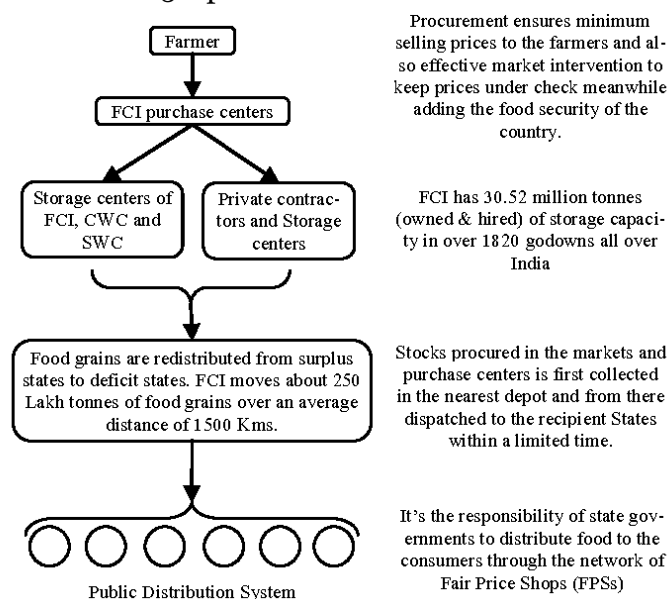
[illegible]

Farmer

FCI purchase centers

Storage centers of FCI, CWC and SWC

Private contractors and Storage centers

Food grains are redistributed from surplus states to deficit states. FCI moves about 250 Lakh tonnes of food grains over an average distance of 1500 Kms.

Public Distribution System

Procurement ensures minimum selling prices to the farmers and also effective market intervention to keep prices under check meanwhile adding the food security of the country.

FCI has 30.52 million tonnes (owned & hired) of storage capacity in over 1820 godowns all over India

Stocks procured in the markets and purchase centers is first collected in the nearest depot and from there dispatched to the recipient States within a limited time.

It's the responsibility of state governments to distribute food to the consumers through the network of Fair Price Shops (FPSs)